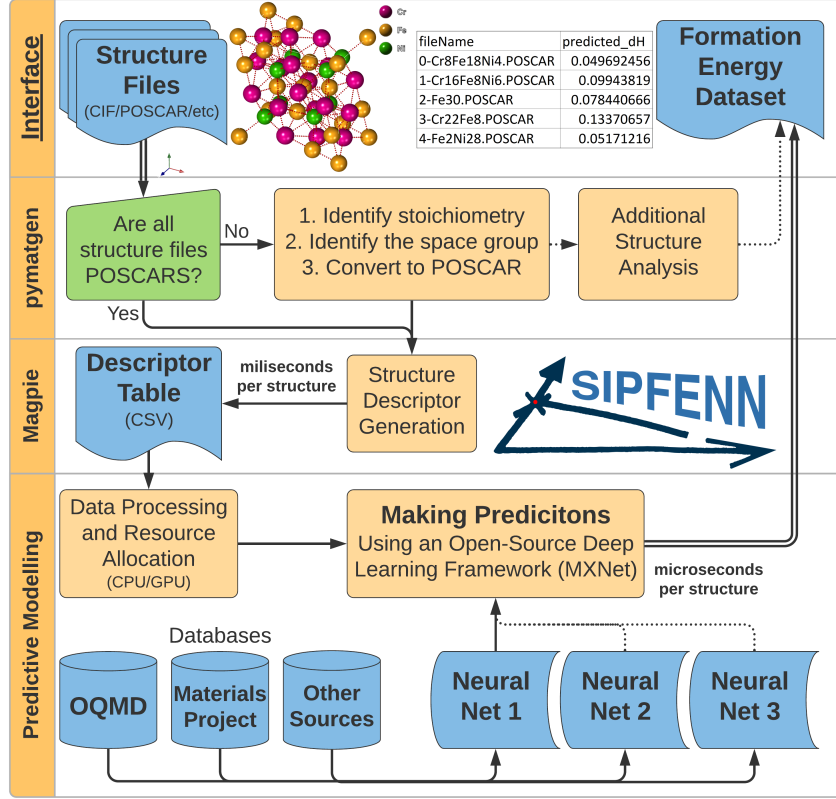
Interface

Structure Files
(CIF/POSCAR/etc)

Cr
Fe
Ni

| fileName | predicted_dH |
|---|---|
| 0-Cr8Fe18Ni4.POSCAR | 0.049692456 |
| 1-Cr16Fe8Ni6.POSCAR | 0.09943819 |
| 2-Fe30.POSCAR | 0.078440666 |
| 3-Cr22Fe8.POSCAR | 0.13370657 |
| 4-Fe2Ni28.POSCAR | 0.05171216 |

Formation Energy Dataset

pymatgen

Are all structure files POSCARS?

No

Yes

1. Identify stoichiometry
2. Identify the space group
3. Convert to POSCAR

Additional Structure Analysis

Magpie

Descriptor Table
(CSV)

miliseconds per structure

Structure Descriptor Generation

SIPFENN

Predictive Modelling

Data Processing and Resource Allocation
(CPU/GPU)

Making Predicitons
Using an Open-Source Deep Learning Framework (MXNet)

microseconds per structure

Databases

OQMD

Materials Project

Other Sources

Neural Net 1

Neural Net 2

Neural Net 3